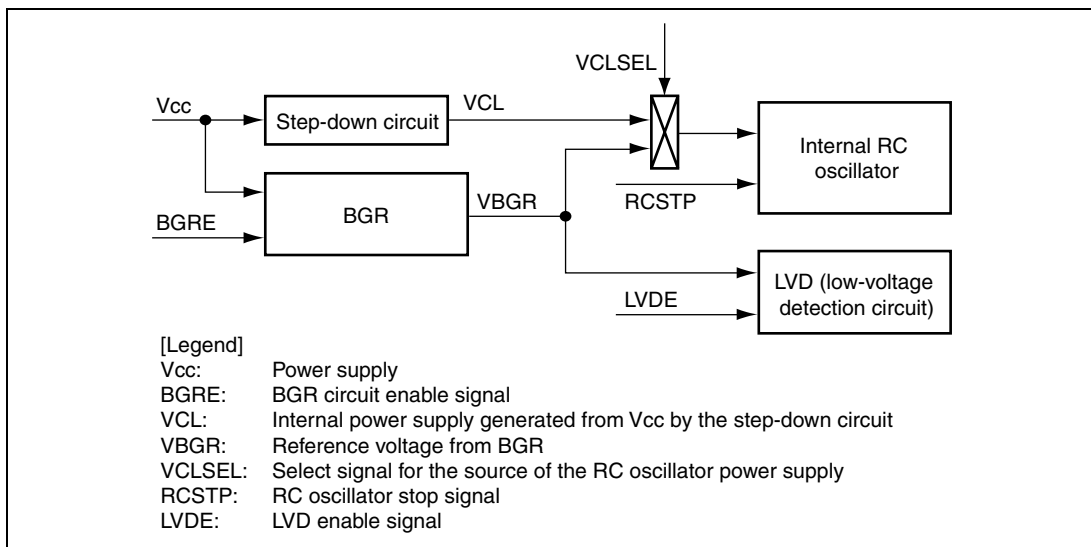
VCLSEL

Vcc

Step-down circuit

VCL

Internal RC oscillator

BGRE

BGR

VBGR

RCSTP

LVDE

LVD (low-voltage detection circuit)

[Legend]
Vcc: Power supply
BGRE: BGR circuit enable signal
VCL: Internal power supply generated from Vcc by the step-down circuit
VBGR: Reference voltage from BGR
VCLSEL: Select signal for the source of the RC oscillator power supply
RCSTP: RC oscillator stop signal
LVDE: LVD enable signal